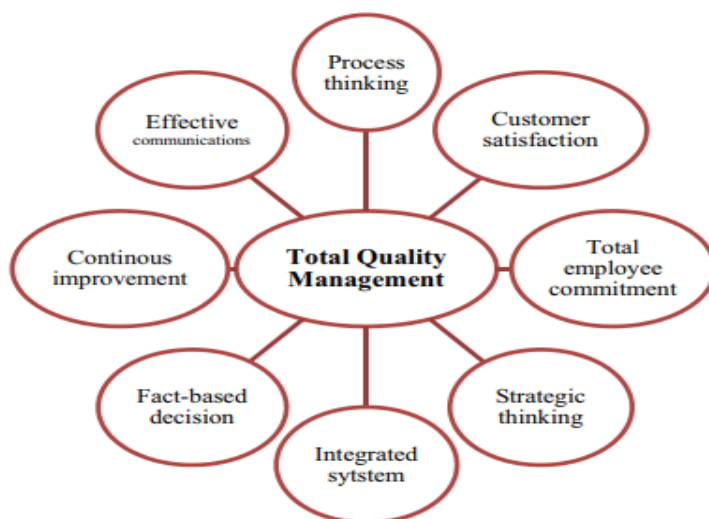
Process thinking

Effective communications

Customer satisfaction

Continous improvement

Total Quality Management

Total employee commitment

Fact-based decision

Strategic thinking

Integrated sytstem